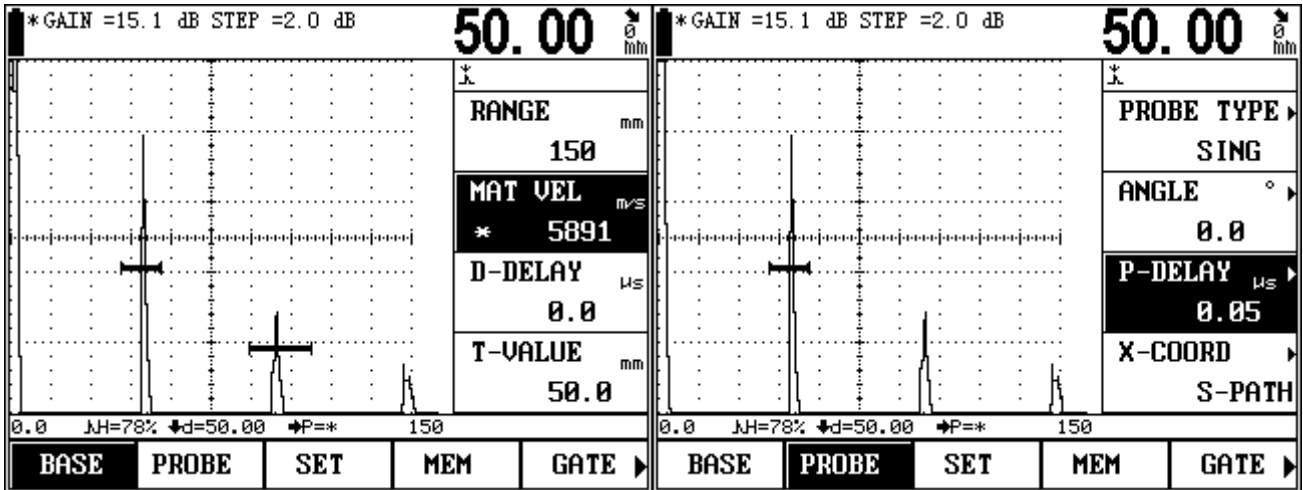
*GAIN =15.1 dB STEP =2.0 dB
50.00
RANGE mm
150
MAT VEL m/s
* 5891
D-DELAY μs
0.0
T-VALUE mm
50.0
0.0 H=78% d=50.00 P=* 150
BASE PROBE SET MEM GATE

*GAIN =15.1 dB STEP =2.0 dB
50.00
PROBE TYPE
SING
ANGLE °
0.0
P-DELAY μs
0.05
X-COORD
S-PATH
0.0 H=78% d=50.00 P=* 150
BASE PROBE SET MEM GATE